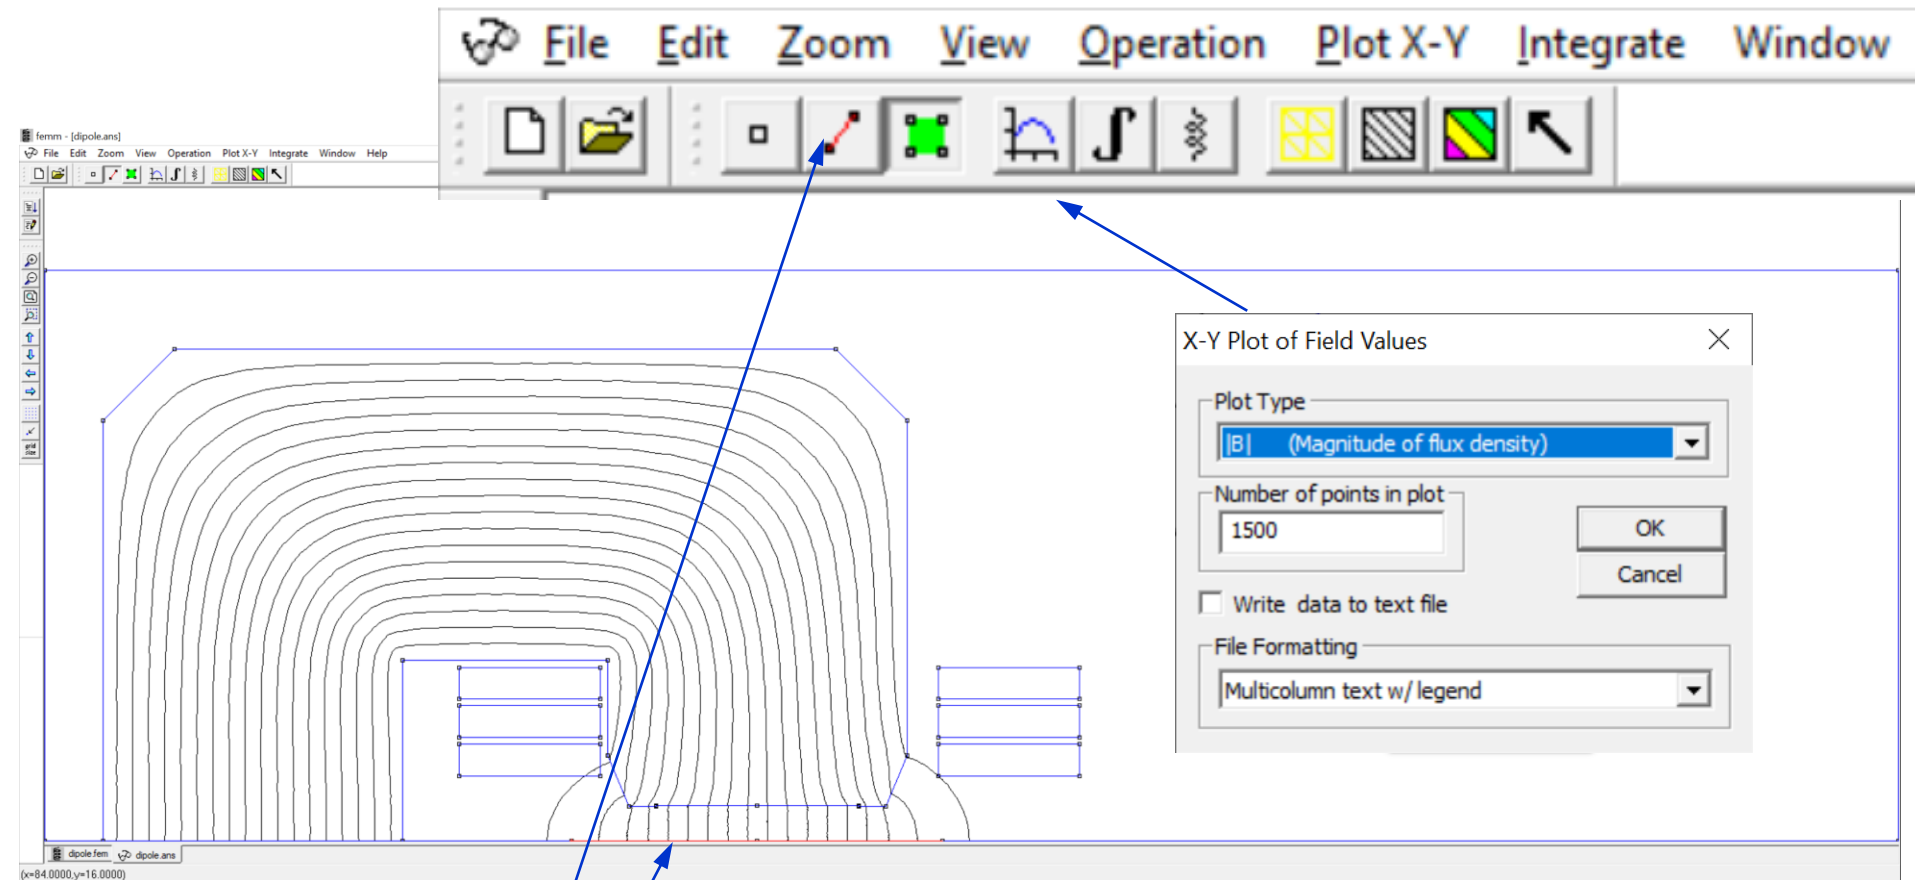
File Edit Zoom View Operation Plot X-Y Integrate Window

femm - [dipole.ans]
File Edit Zoom View Operation Plot X-Y Integrate Window Help

X-Y Plot of Field Values
Plot Type
|B| (Magnitude of flux density)
Number of points in plot
1500
OK
Cancel
Write data to text file
File Formatting
Multicolumn text w/ legend

dipole.fem dipole.ans
(x=84.0000,y=16.0000)